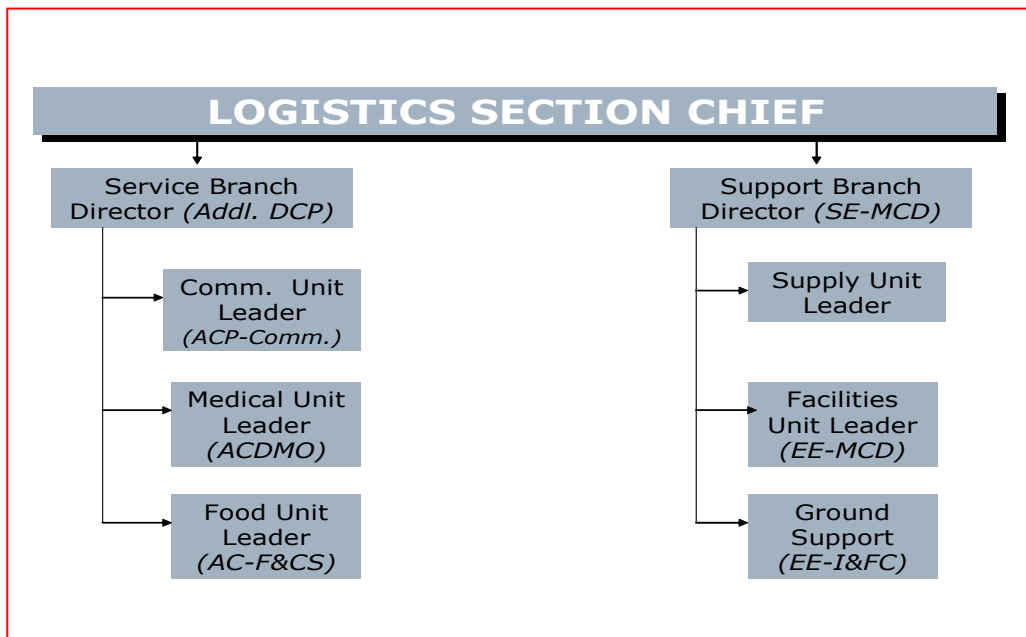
LOGISTICS SECTION CHIEF

Service Branch Director (Addl. DCP)

Comm. Unit Leader (ACP-Comm.)

Medical Unit Leader (ACDMO)

Food Unit Leader (AC-F&CS)

Support Branch Director (SE-MCD)

Supply Unit Leader

Facilities Unit Leader (EE-MCD)

Ground Support (EE-I&FC)